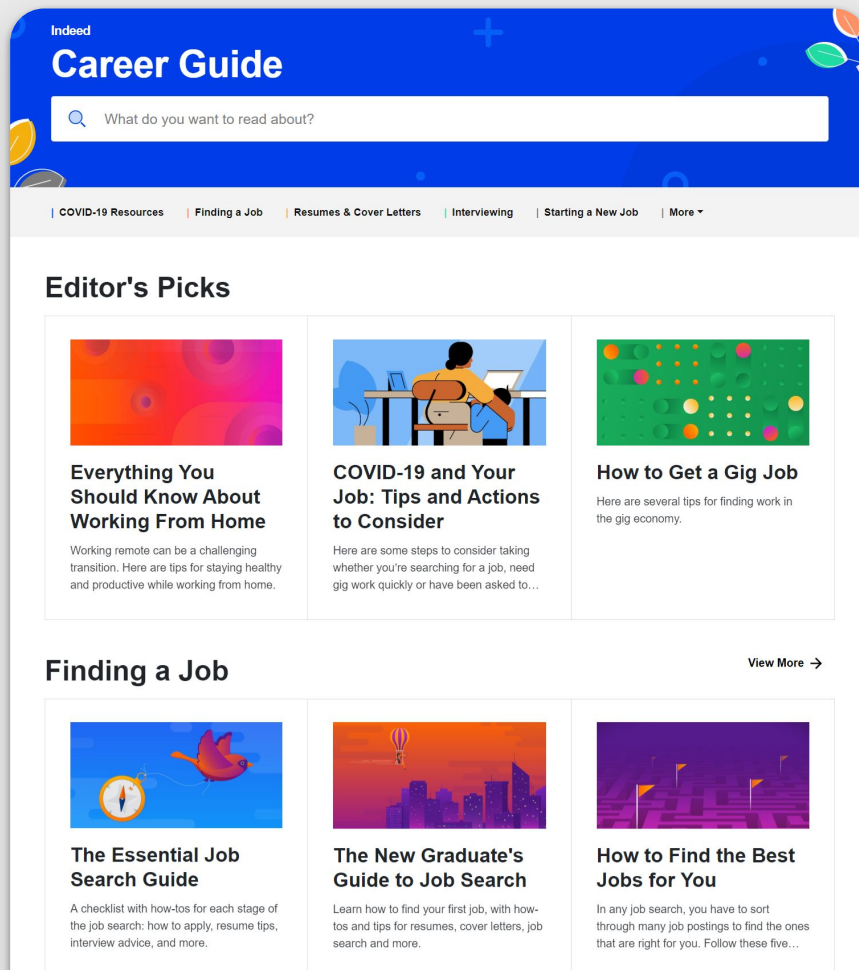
Indeed

Career Guide

What do you want to read about?

COVID-19 Resources | Finding a Job | Resumes & Cover Letters | Interviewing | Starting a New Job | More

Editor's Picks

Everything You Should Know About Working From Home

Working remote can be a challenging transition. Here are tips for staying healthy and productive while working from home.

COVID-19 and Your Job: Tips and Actions to Consider

Here are some steps to consider taking whether you're searching for a job, need gig work quickly or have been asked to...

How to Get a Gig Job

Here are several tips for finding work in the gig economy.

Finding a Job

View More

The Essential Job Search Guide

A checklist with how-tos for each stage of the job search: how to apply, resume tips, interview advice, and more.

The New Graduate's Guide to Job Search

Learn how to find your first job, with how-tos and tips for resumes, cover letters, job search and more.

How to Find the Best Jobs for You

In any job search, you have to sort through many job postings to find the ones that are right for you. Follow these five...